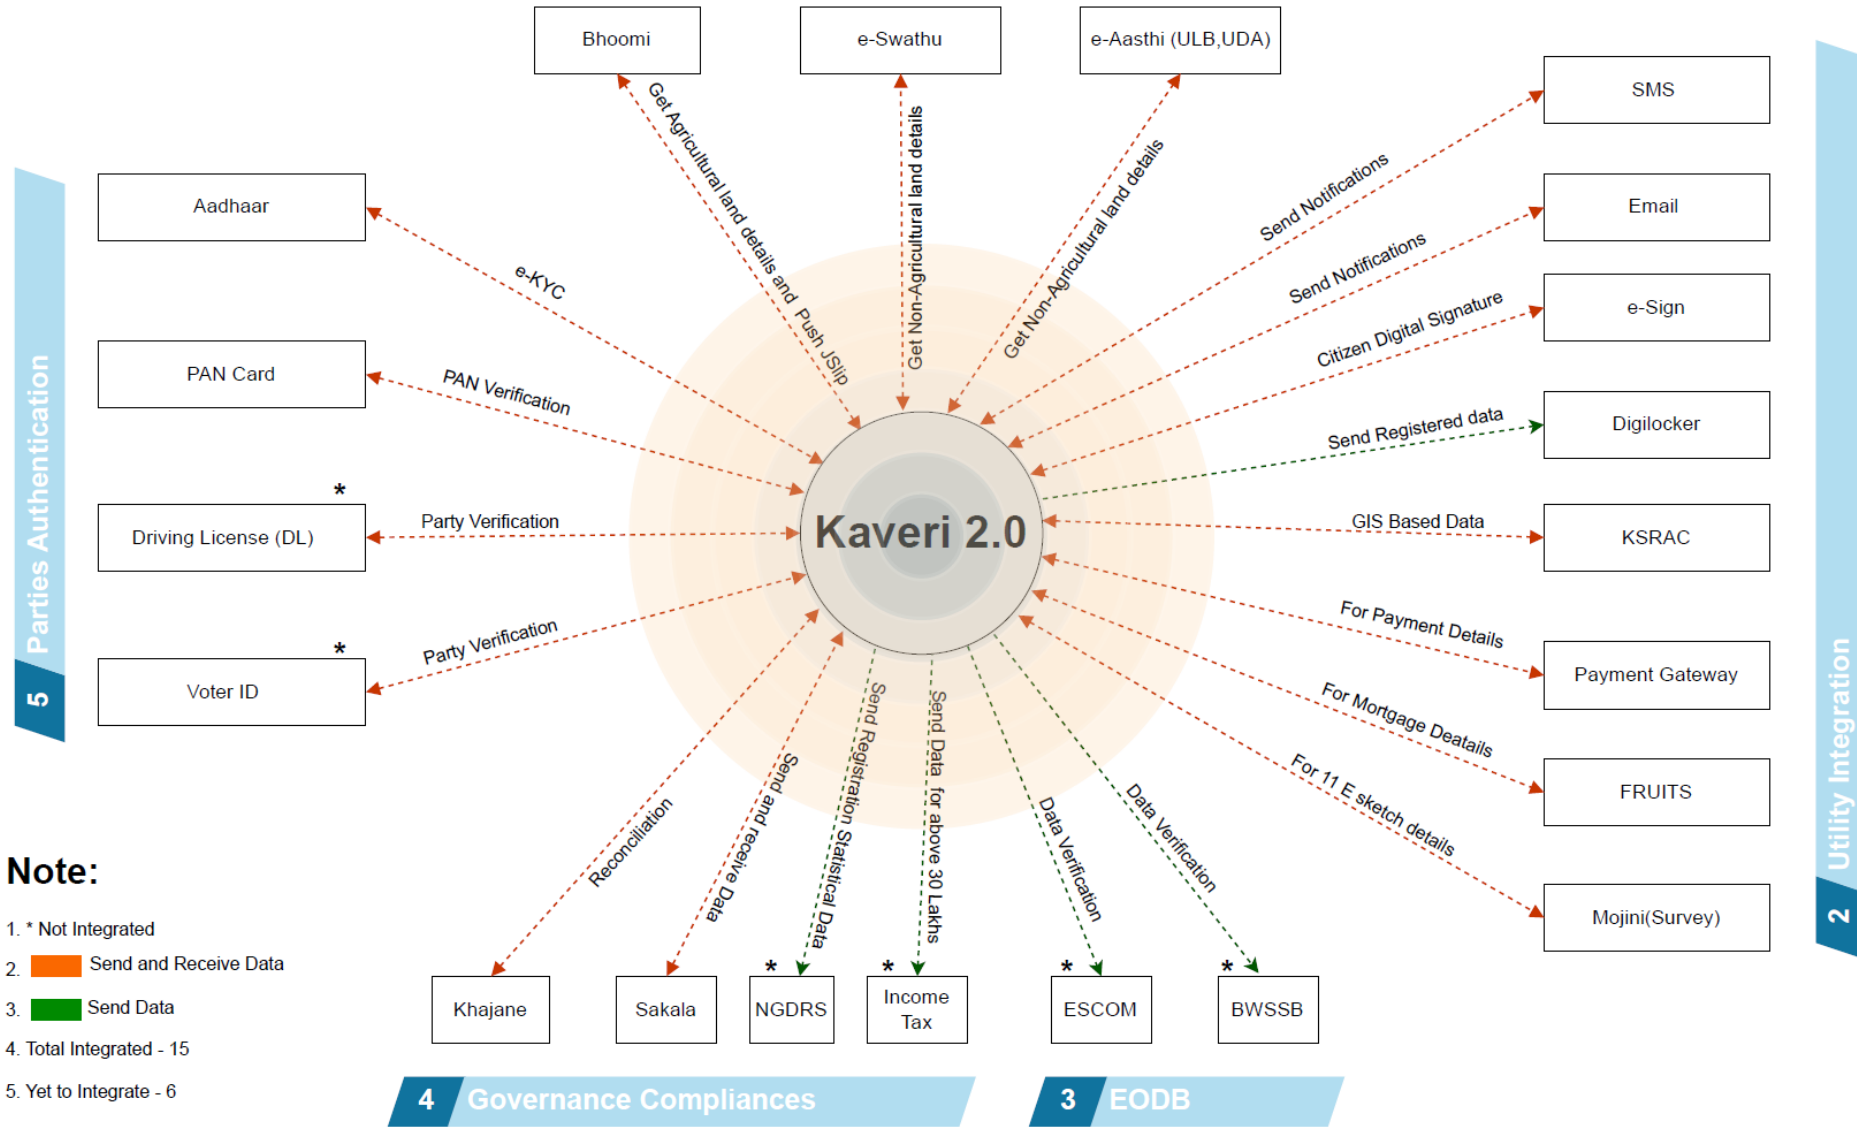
Bhoomi

e-Swathu

e-Aasthi (ULB,UDA)

SMS

Email

e-Sign

Digilocker

KSRAC

Payment Gateway

FRUITS

Mojini(Survey)

Aadhaar

PAN Card

Driving License (DL) *

Voter ID *

5 Parties Authentication

2 Utility Integration

Kaveri 2.0

Get Agricultural land details and Push JSlip

Get Non-Agricultural land details

Get Non-Agricultural land details

Send Notifications

Send Notifications

Citizen Digital Signature

Send Registered data

GIS Based Data

For Payment Details

For Mortgage Deatails

For 11 E sketch details

e-KYC

PAN Verification

Party Verification

Party Verification

Reconciliation

Send and receive Data

Send Registration Statistical Data

Send Data for above 30 Lakhs

Data Verification

Data Verification

Khajane

Sakala

* NGDRS

* Income Tax

* ESCOM

* BWSSB

Note:

1. * Not Integrated

2. Send and Receive Data

3. Send Data

4. Total Integrated - 15

5. Yet to Integrate - 6

4 Governance Compliances

3 EODB